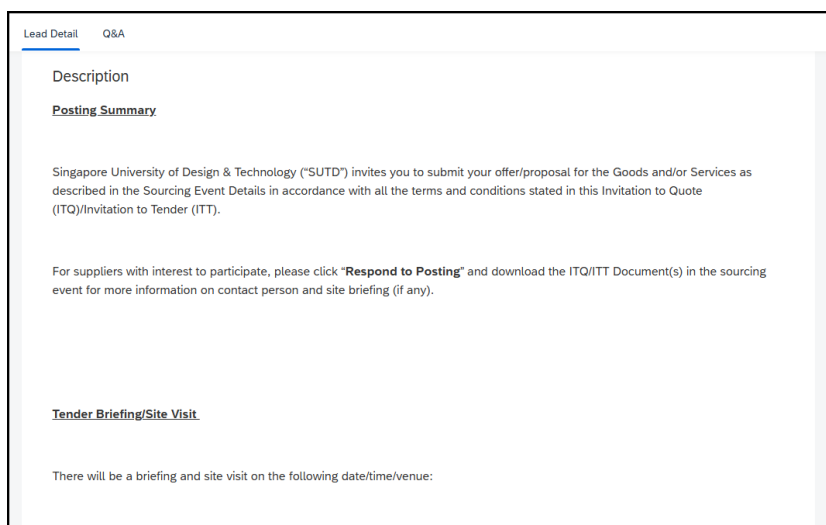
Lead Detail Q&A

Description

Posting Summary

Singapore University of Design & Technology ("SUTD") invites you to submit your offer/proposal for the Goods and/or Services as described in the Sourcing Event Details in accordance with all the terms and conditions stated in this Invitation to Quote (ITQ)/Invitation to Tender (ITT).

For suppliers with interest to participate, please click "**Respond to Posting**" and download the ITQ/ITT Document(s) in the sourcing event for more information on contact person and site briefing (if any).

Tender Briefing/Site Visit

There will be a briefing and site visit on the following date/time/venue: